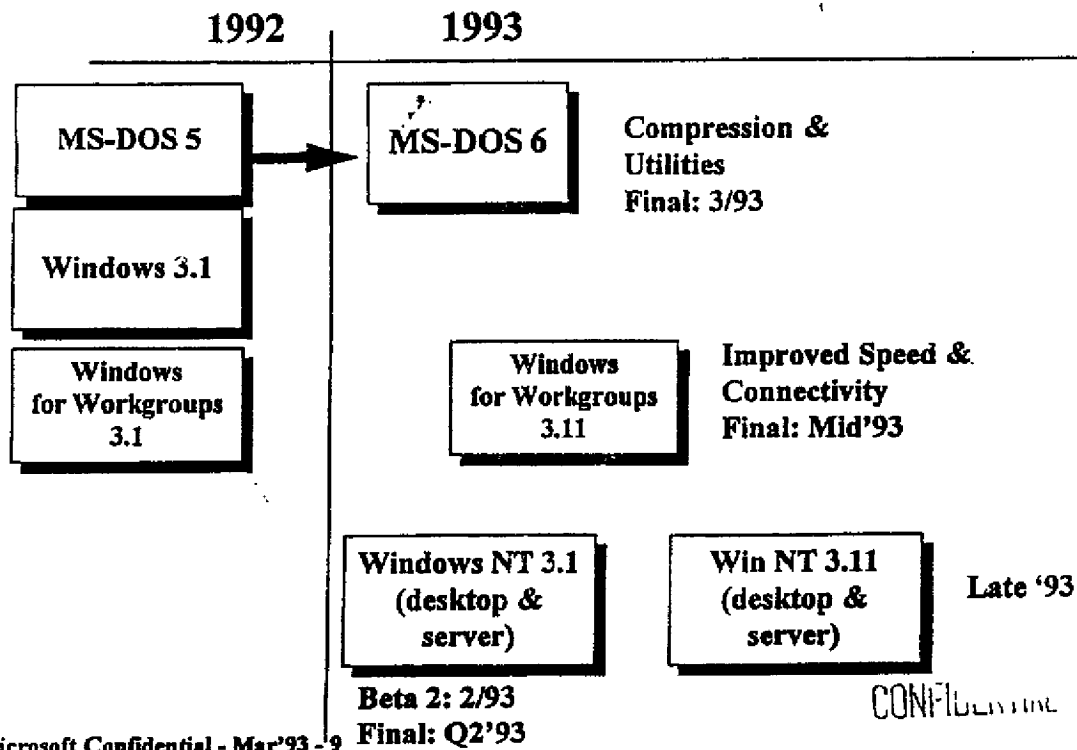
1992

1993

MS-DOS 5

Windows 3.1

Windows for Workgroups 3.1

MS-DOS 6

Compression & Utilities
Final: 3/93

Windows for Workgroups 3.11

Improved Speed & Connectivity
Final: Mid'93

Windows NT 3.1 (desktop & server)

Win NT 3.11 (desktop & server)

Late '93

Beta 2: 2/93
Final: Q2'93

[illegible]icrosoft Confidential - Mar'93 - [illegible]9

CONF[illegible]